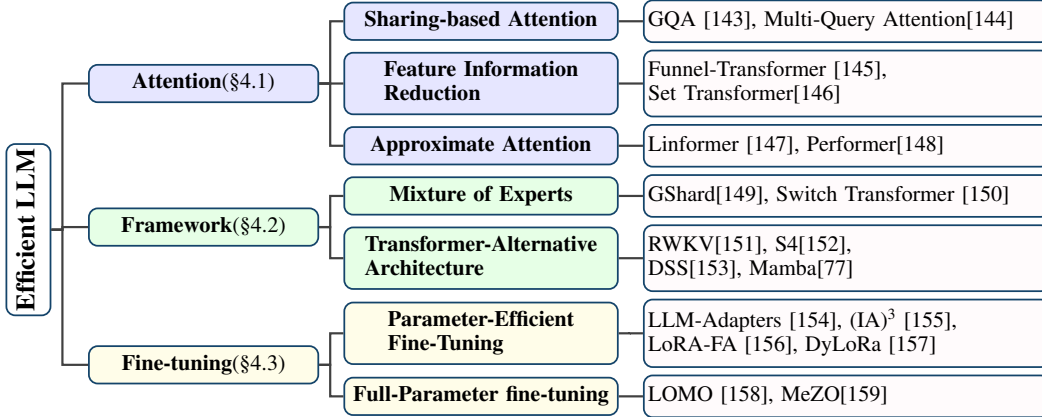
Efficient LLM

Attention(§4.1)

Sharing-based Attention
GQA [143], Multi-Query Attention[144]

Feature Information Reduction
Funnel-Transformer [145], Set Transformer[146]

Approximate Attention
Linformer [147], Performer[148]

Framework(§4.2)

Mixture of Experts
GShard[149], Switch Transformer [150]

Transformer-Alternative Architecture
RWKV[151], S4[152], DSS[153], Mamba[77]

Fine-tuning(§4.3)

Parameter-Efficient Fine-Tuning
LLM-Adapters [154], $(IA)^3$ [155], LoRA-FA [156], DyLoRa [157]

Full-Parameter fine-tuning
LOMO [158], MeZO[159]